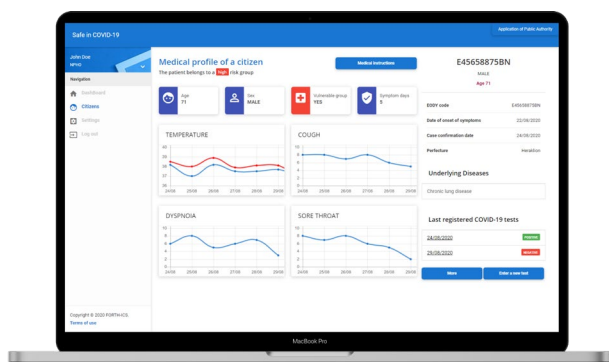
Safe in COVID-19

Application of Public Authority

John Doe
NPHO

Navigation

Dashboard

Citizens

Settings

Log out

Medical profile of a citizen

The patient belongs to a high risk group

Medical instructions

Age
71

Sex
MALE

Vulnerable group
YES

Symptom days
5

TEMPERATURE

COUGH

DYSPNOIA

SORE THROAT

E45658875BN

MALE

Age 71

EODY code E45658875BN

Date of onset of symptoms 22/08/2020

Case confirmation date 28/08/2020

Perfecture Heraklion

Underlying Diseases

Chronic lung disease

Last registered COVID-19 tests

24/08/2020 POSITIVE

24/08/2020 NEGATIVE

More

Enter a new test

Copyright © 2020 FORTH-ICS

Terms of use

MacBook Pro